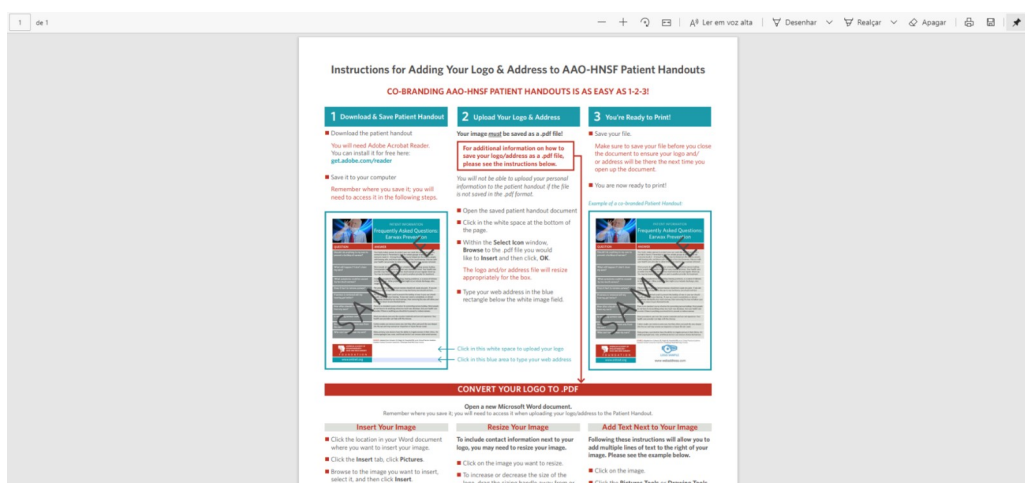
1 de 1

Ler em voz alta | Desenhar | Realçar | Apagar

Instructions for Adding Your Logo & Address to AAO-HNSF Patient Handouts

CO-BRANDING AAO-HNSF PATIENT HANDOUTS IS AS EASY AS 1-2-3!

1 Download & Save Patient Handout

Download the patient handout

You will need Adobe Acrobat Reader. You can install it for free here: get.adobe.com/reader

Save it to your computer

Remember where you save it; you will need to access it in the following steps.

2 Upload Your Logo & Address

Your image must be saved as a .pdf file!

For additional information on how to save your logo/address as a .pdf file, please see the instructions below.

You will not be able to upload your personal information to the patient handout if the file is not saved in the .pdf format.

Open the saved patient handout document

Click in the white space at the bottom of the page.

Within the Select Icon window, Browse to the .pdf file you would like to Insert and then click, OK.

The logo and/or address file will resize appropriately for the box.

Type your web address in the blue rectangle below the white image field.

Click in this white space to upload your logo

Click in this blue area to type your web address

3 You're Ready to Print!

Save your file.

Make sure to save your file before you close the document to ensure your logo and/or address will be there the next time you open up the document.

You are now ready to print!

Example of a co-branded Patient Handout

SAMPLE

SAMPLE

CONVERT YOUR LOGO TO .PDF

Open a new Microsoft Word document.
Remember where you save it; you will need to access it when uploading your logo/address to the Patient Handout.

Insert Your Image

Click the location in your Word document where you want to insert your image.

Click the Insert tab; click Pictures.

Browse to the image you want to insert, select it, and then click Insert.

Resize Your Image

To include contact information next to your logo, you may need to resize your image.

Click on the image you want to resize.

To increase or decrease the size of the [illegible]

Add Text Next to Your Image

Following these instructions will allow you to add multiple lines of text to the right of your image. Please see the example below.

Click on the image.

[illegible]